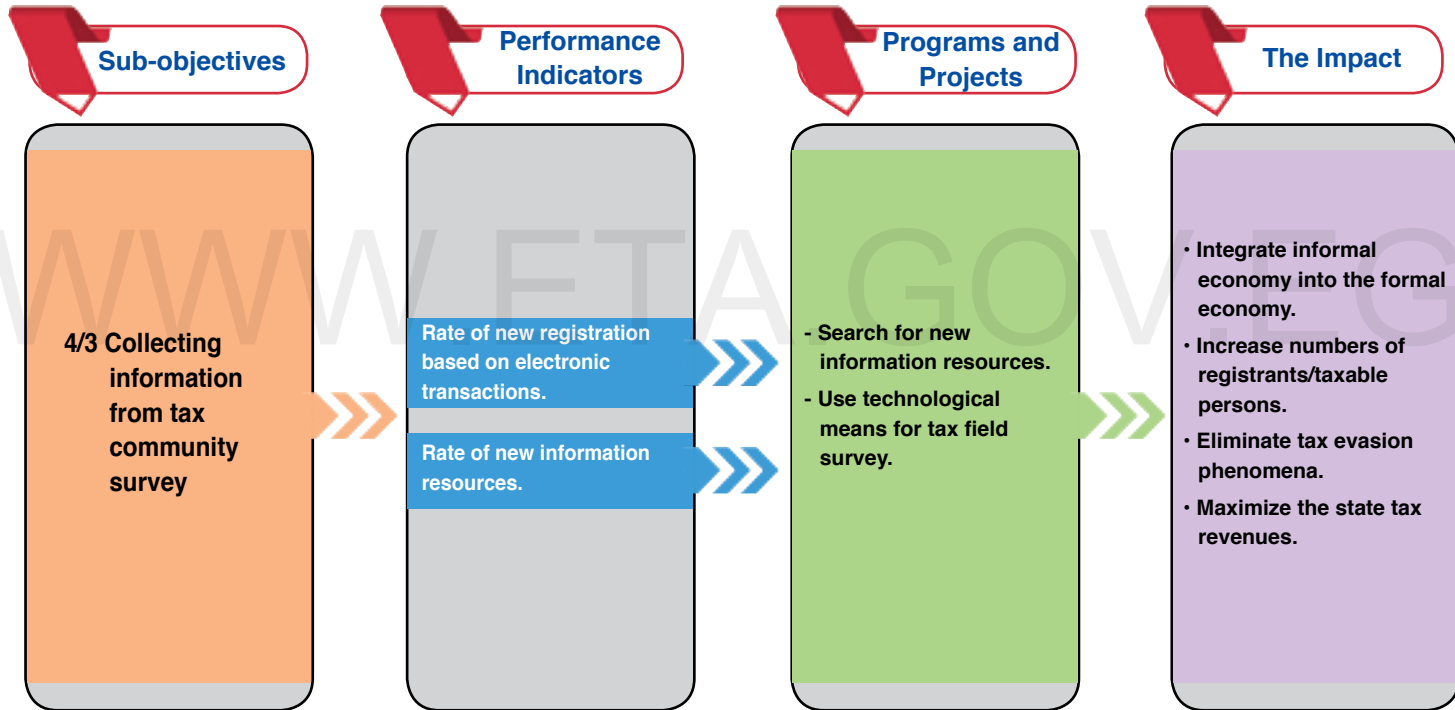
Sub-objectives

Performance Indicators

Programs and Projects

The Impact

WWW.ETA.GOV.EG

4/3 Collecting information from tax community survey

Rate of new registration based on electronic transactions.

Rate of new information resources.

- Search for new information resources.

- Use technological means for tax field survey.

• Integrate informal economy into the formal economy.

• Increase numbers of registrants/taxable persons.

• Eliminate tax evasion phenomena.

• Maximize the state tax revenues.